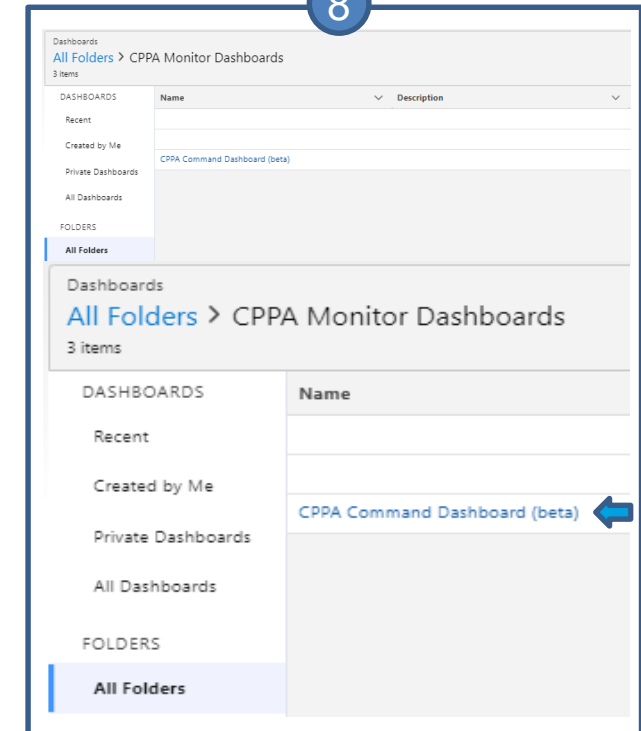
8

Dashboards
All Folders > CPPA Monitor Dashboards
3 items

DASHBOARDS
Recent
Created by Me
Private Dashboards
All Dashboards
FOLDERS
All Folders

| Name | Description |
|---|---|
| | |
| | |
| CPPA Command Dashboard (beta) | |

Dashboards
All Folders > CPPA Monitor Dashboards
3 items

DASHBOARDS
Recent
Created by Me
Private Dashboards
All Dashboards
FOLDERS
All Folders

| Name |
|---|
| |
| |
| CPPA Command Dashboard (beta) |